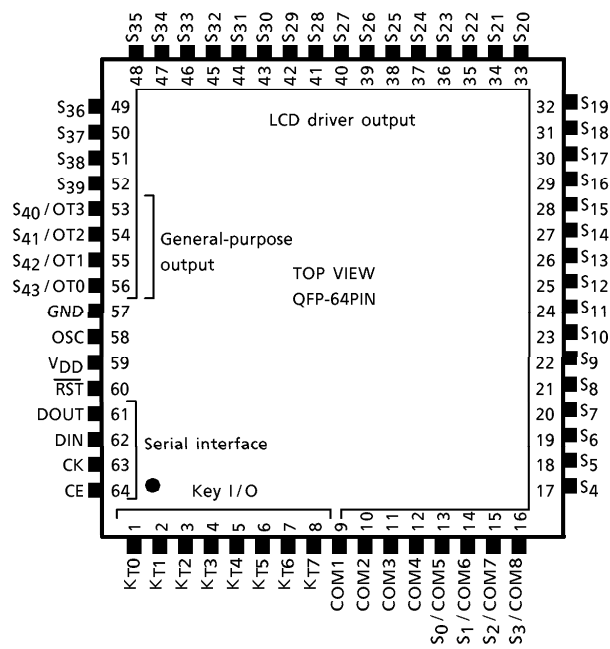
$S_{35}$ $S_{34}$ $S_{33}$ $S_{32}$ $S_{31}$ $S_{30}$ $S_{29}$ $S_{28}$ $S_{27}$ $S_{26}$ $S_{25}$ $S_{24}$ $S_{23}$ $S_{22}$ $S_{21}$ $S_{20}$

48 47 46 45 44 43 42 41 40 39 38 37 36 35 34 33

LCD driver output

$S_{36}$ 49
$S_{37}$ 50
$S_{38}$ 51
$S_{39}$ 52
$S_{40}$ / OT3 53
$S_{41}$ / OT2 54
$S_{42}$ / OT1 55
$S_{43}$ / OT0 56
GND 57
OSC 58
$V_{DD}$ 59
$\overline{RST}$ 60
DOUT 61
DIN 62
CK 63
CE 64

General-purpose output

TOP VIEW
QFP-64PIN

Serial interface

Key I/O

32 $S_{19}$
31 $S_{18}$
30 $S_{17}$
29 $S_{16}$
28 $S_{15}$
27 $S_{14}$
26 $S_{13}$
25 $S_{12}$
24 $S_{11}$
23 $S_{10}$
22 $S_{9}$
21 $S_{8}$
20 $S_{7}$
19 $S_{6}$
18 $S_{5}$
17 $S_{4}$

1 2 3 4 5 6 7 8 9 10 11 12 13 14 15 16

KT0 KT1 KT2 KT3 KT4 KT5 KT6 KT7 COM1 COM2 COM3 COM4 $S_0$ / COM5 $S_1$ / COM6 $S_2$ / COM7 $S_3$ / COM8